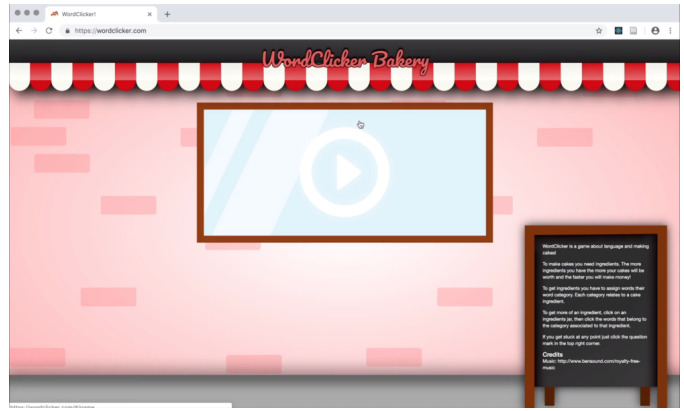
WordClicker!

https://wordclicker.com

WordClicker Bakery

WordClicker is a game about language and making cakes!

To make cakes you need ingredients. The more ingredients you have the more your cakes will be worth and the faster you will make money!

To get ingredients you have to assign words their word category. Each category relates to a cake ingredient.

To get more of an ingredient, click on an ingredients jar, then click the words that belong to the category associated to that ingredient.

If you get stuck at any point just click the question mark in the top right corner.

Credits

Music: http://www.bensound.com/royalty-free-music

https://wordclicker.com/#/game